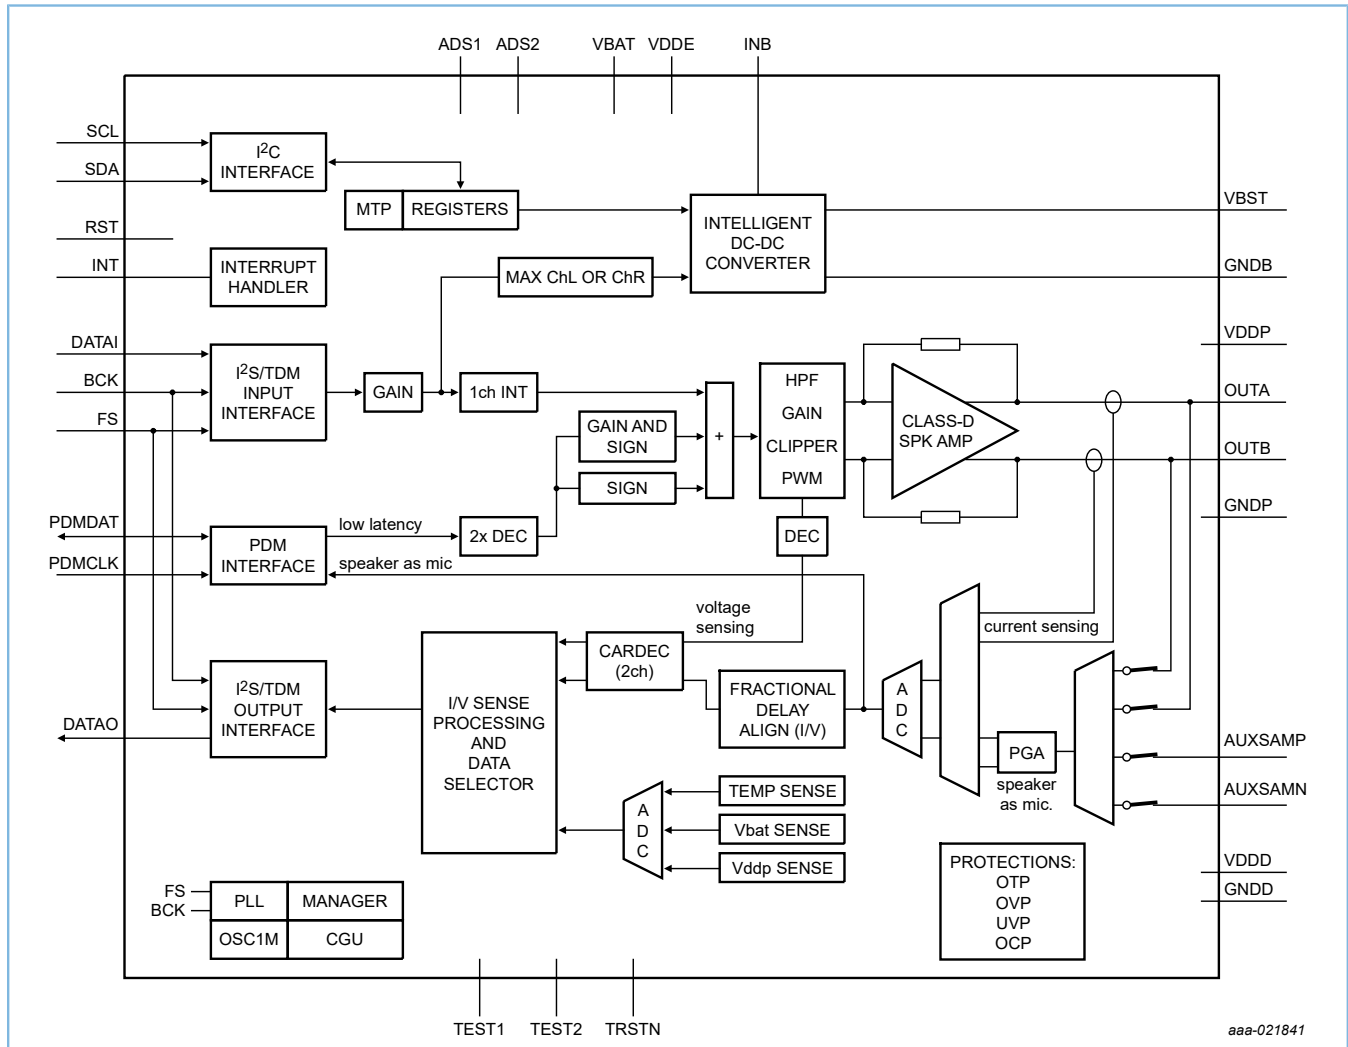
ADS1 ADS2 VBAT VDDE INB

SCL
SDA
RST
INT

$I^2C$ INTERFACE

MTP REGISTERS

INTELLIGENT DC-DC CONVERTER

VBST
GNDB

INTERRUPT HANDLER

MAX ChL OR ChR

VDDP

DATAI
BCK
FS

$I^2S$/TDM INPUT INTERFACE

GAIN

1ch INT

+

HPF
GAIN
CLIPPER
PWM

CLASS-D SPK AMP

OUTA
OUTB
GNDP

GAIN AND SIGN

SIGN

PDMDAT
PDMCLK

PDM INTERFACE

low latency

2x DEC

DEC

speaker as mic

voltage sensing

current sensing

CARDEC (2ch)

FRACTIONAL DELAY ALIGN (I/V)

A D C

$I^2S$/TDM OUTPUT INTERFACE

DATAO

I/V SENSE PROCESSING AND DATA SELECTOR

PGA

speaker as mic.

AUXSAMP
AUXSAMN

TEMP SENSE
Vbat SENSE
Vddp SENSE

A D C

PROTECTIONS: OTP OVP UVP OCP

VDDD
GNDD

FS
BCK

PLL MANAGER
OSC1M CGU

TEST1 TEST2 TRSTN

aaa-021841